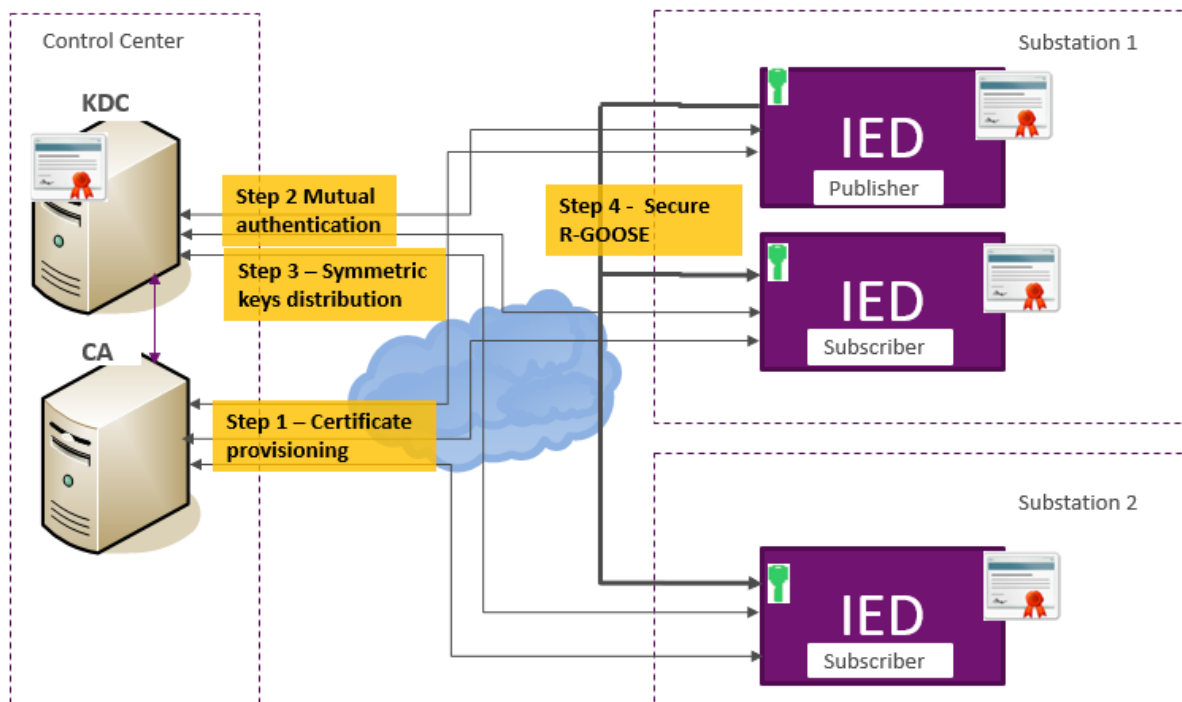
Control Center

KDC

CA

Step 2 Mutual authentication

Step 3 – Symmetric keys distribution

Step 1 – Certificate provisioning

Step 4 - Secure R-GOOSE

Substation 1

IED

Publisher

IED

Subscriber

Substation 2

IED

Subscriber